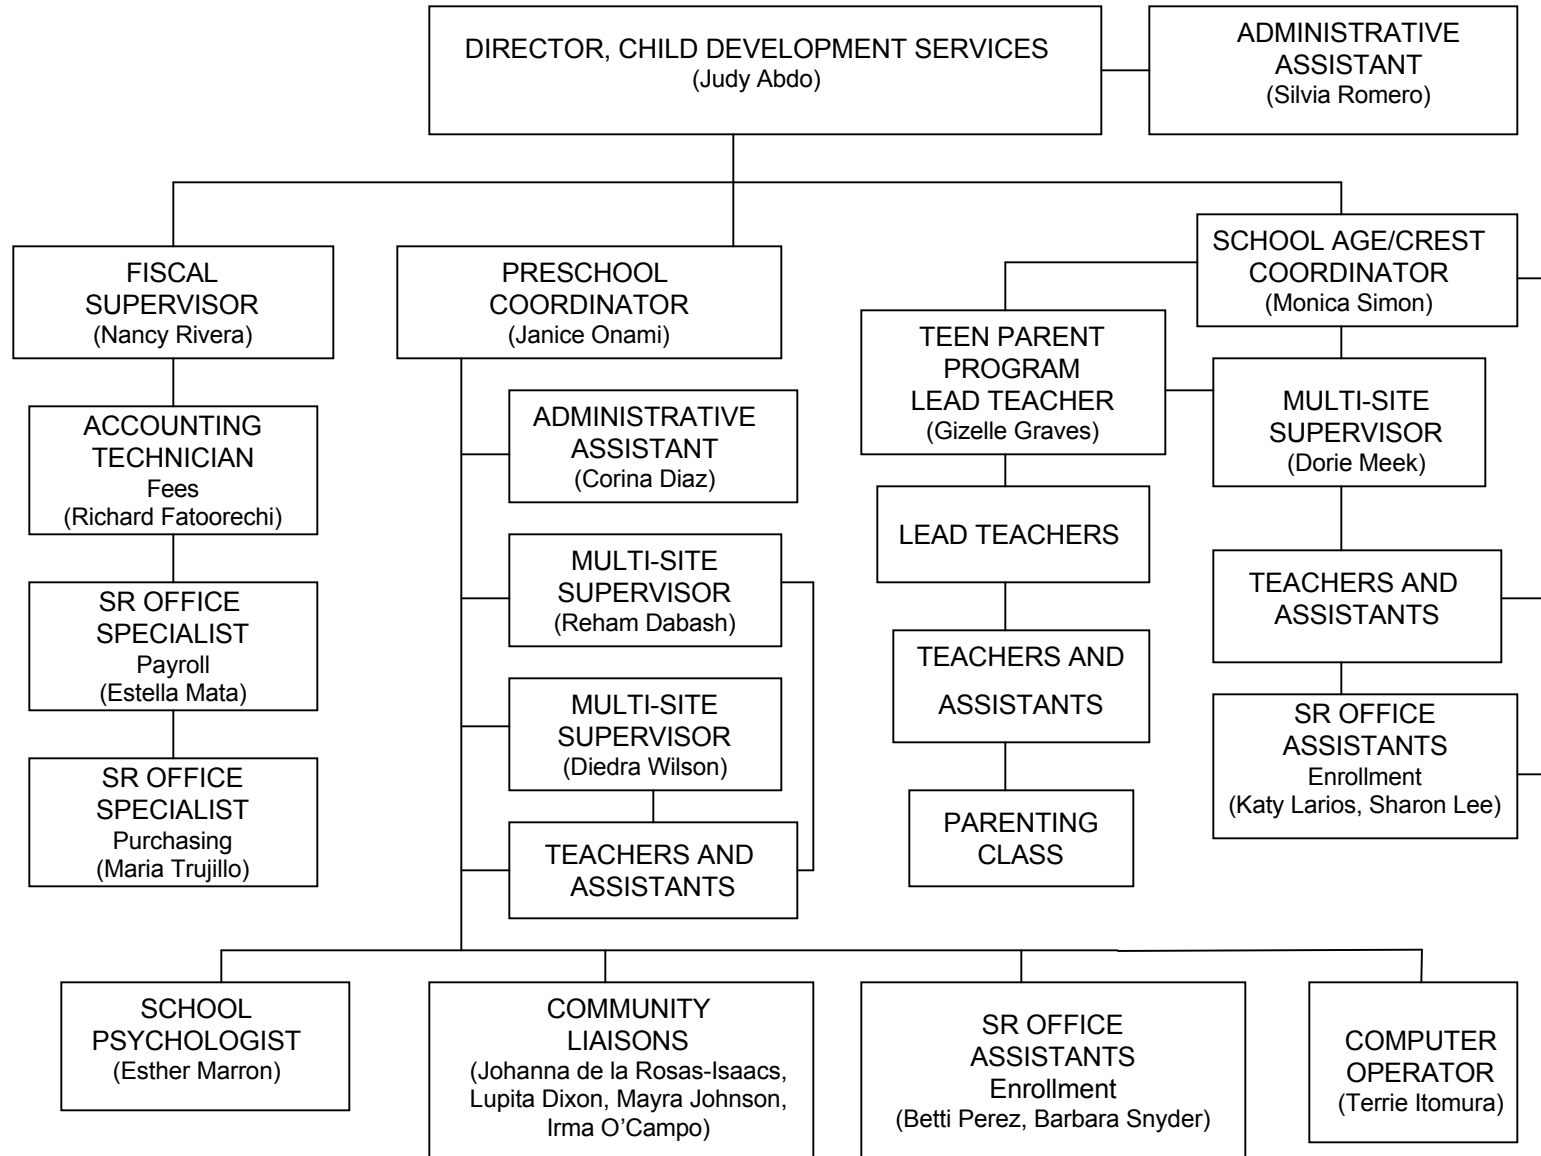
DIRECTOR, CHILD DEVELOPMENT SERVICES
(Judy Abdo)

ADMINISTRATIVE ASSISTANT
(Silvia Romero)

FISCAL SUPERVISOR
(Nancy Rivera)

ACCOUNTING TECHNICIAN
Fees
(Richard Fatoorechi)

SR OFFICE SPECIALIST
Payroll
(Estella Mata)

SR OFFICE SPECIALIST
Purchasing
(Maria Trujillo)

PRESCHOOL COORDINATOR
(Janice Onami)

ADMINISTRATIVE ASSISTANT
(Corina Diaz)

MULTI-SITE SUPERVISOR
(Reham Dabash)

MULTI-SITE SUPERVISOR
(Diedra Wilson)

TEACHERS AND ASSISTANTS

SCHOOL AGE/CREST COORDINATOR
(Monica Simon)

TEEN PARENT PROGRAM LEAD TEACHER
(Gizelle Graves)

LEAD TEACHERS

TEACHERS AND ASSISTANTS

PARENTING CLASS

MULTI-SITE SUPERVISOR
(Dorie Meek)

TEACHERS AND ASSISTANTS

SR OFFICE ASSISTANTS
Enrollment
(Katy Larios, Sharon Lee)

SCHOOL PSYCHOLOGIST
(Esther Marron)

COMMUNITY LIAISONS
(Johanna de la Rosas-Isaacs, Lupita Dixon, Mayra Johnson, Irma O'Campo)

SR OFFICE ASSISTANTS
Enrollment
(Betti Perez, Barbara Snyder)

COMPUTER OPERATOR
(Terrie Itomura)